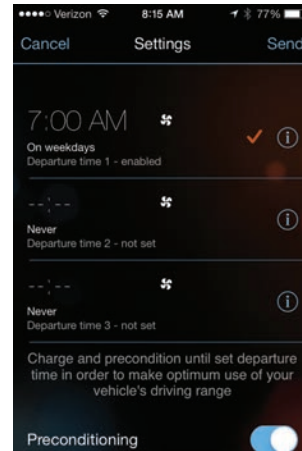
••••○ Verizon 8:15 AM 77%

Cancel Settings Send

7:00 AM
On weekdays
Departure time 1 - enabled

--:--
Never
Departure time 2 - not set

--:--
Never
Departure time 3 - not set

Charge and precondition until set departure time in order to make optimum use of your vehicle's driving range

Preconditioning